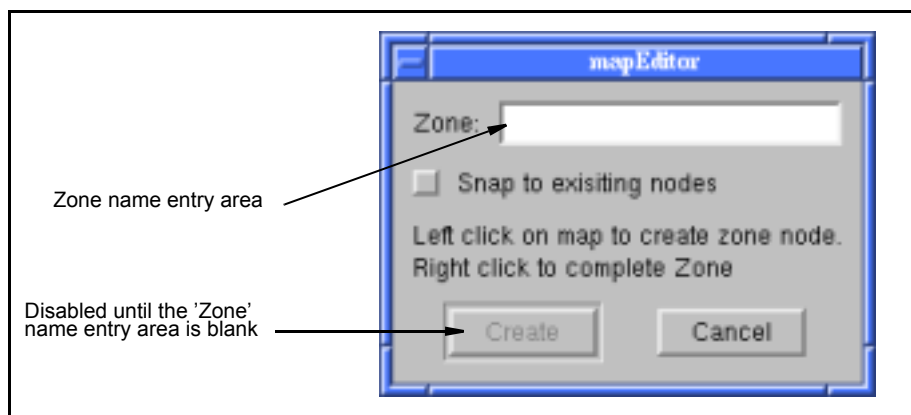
mapEditor

Zone:

Snap to exisiting nodes

Left click on map to create zone node.
Right click to complete Zone

Create

Cancel

Zone name entry area

Disabled until the 'Zone' name entry area is blank